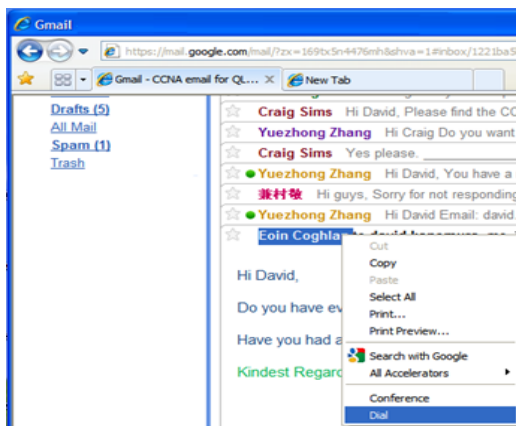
Gmail

https://mail.google.com/mail/?zx=169tx5n4476mh&shva=1#inbox/1221ba5

Gmail - CCNA email for QL... ×

New Tab

Drafts (5)
All Mail
Spam (1)
Trash

Craig Sims Hi David, Please find the CC
Yuezhong Zhang Hi Craig Do you want
Craig Sims Yes please.
Yuezhong Zhang Hi David, You have a
兼村敬 Hi guys, Sorry for not responding
Yuezhong Zhang Hi David Email: david.
Eoin Coghla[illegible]

Hi David,

Do you have ev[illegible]

Have you had a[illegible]

Kindest Regar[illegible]

Cut
Copy
Paste
Select All
Print...
Print Preview...
Search with Google
All Accelerators
Conference
Dial